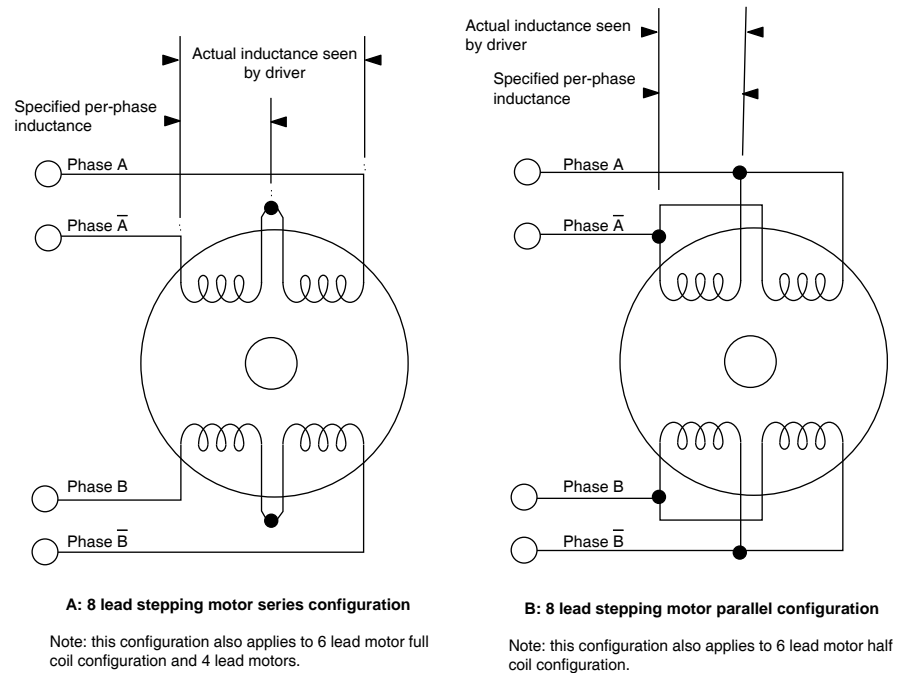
Actual inductance seen by driver

Specified per-phase inductance

Phase A

Phase $\overline{A}$

Phase B

Phase $\overline{B}$

A: 8 lead stepping motor series configuration

Note: this configuration also applies to 6 lead motor full coil configuration and 4 lead motors.

Actual inductance seen by driver

Specified per-phase inductance

Phase A

Phase $\overline{A}$

Phase B

Phase $\overline{B}$

B: 8 lead stepping motor parallel configuration

Note: this configuration also applies to 6 lead motor half coil configuration.